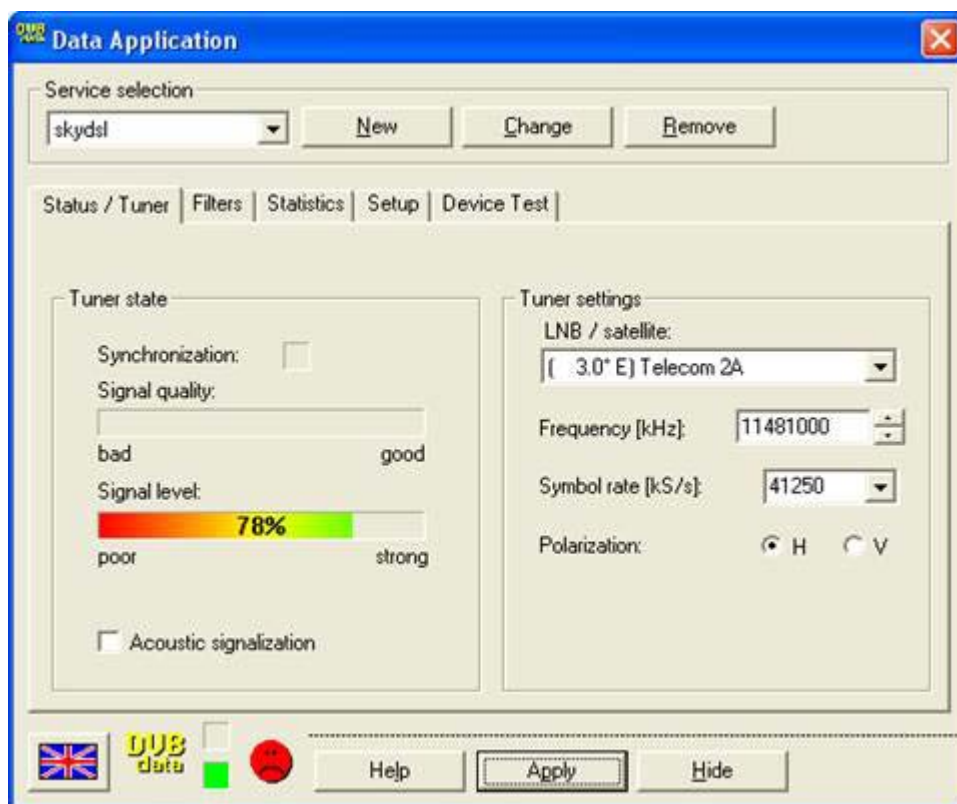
Data Application

Service selection

skydsl

New

Change

Remove

Status / Tuner | Filters | Statistics | Setup | Device Test

Tuner state

Synchronization:

Signal quality:

bad good

Signal level:

78%

poor strong

Acoustic signalization

Tuner settings

LNB / satellite:

( 3.0° E) Telecom 2A

Frequency [kHz]: 11481000

Symbol rate [kS/s]: 41250

Polarization: H V

DVB data

Help

Apply

Hide